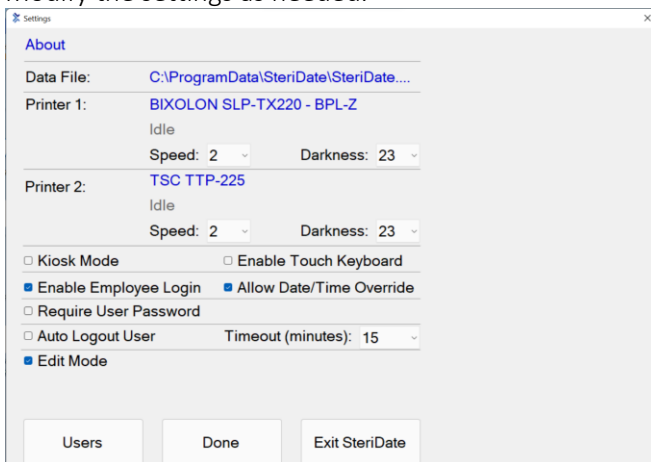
Settings
×
About
Data File: C:\ProgramData\SteriDate\SteriDate....
Printer 1: BIXOLON SLP-TX220 - BPL-Z
Idle
Speed: 2 Darkness: 23
Printer 2: TSC TTP-225
Idle
Speed: 2 Darkness: 23
Kiosk Mode
Enable Touch Keyboard
Enable Employee Login
Allow Date/Time Override
Require User Password
Auto Logout User
Timeout (minutes): 15
Edit Mode
Users
Done
Exit SteriDate